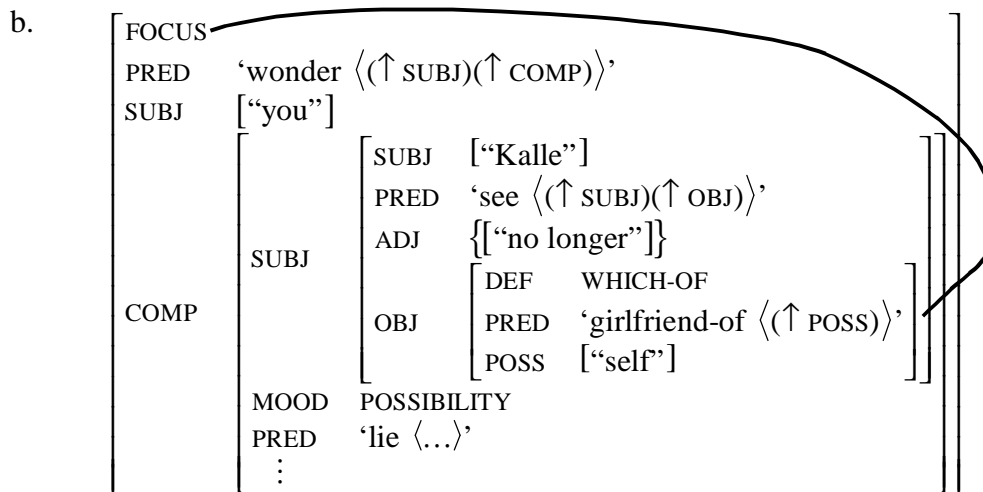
b.

FOCUS
PRED 'wonder $\langle(\uparrow$ SUBJ$)(\uparrow$ COMP$)\rangle$'
SUBJ ["you"]
COMP
SUBJ
SUBJ ["Kalle"]
PRED 'see $\langle(\uparrow$ SUBJ$)(\uparrow$ OBJ$)\rangle$'
ADJ {["no longer"]}
OBJ
DEF WHICH-OF
PRED 'girlfriend-of $\langle(\uparrow$ POSS$)\rangle$'
POSS ["self"]
MOOD POSSIBILITY
PRED 'lie $\langle\ldots\rangle$'
$\vdots$